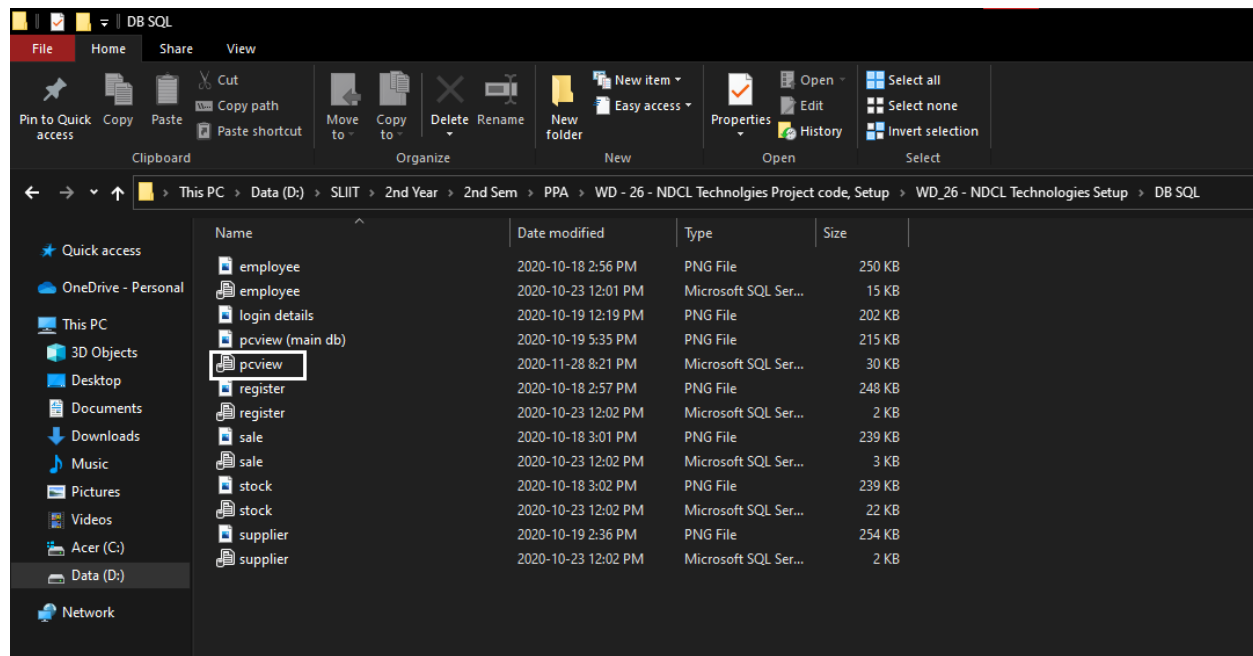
DB SQL

File Home Share View

Pin to Quick access Copy Paste Cut Copy path Paste shortcut
Clipboard

Move to Copy to Delete Rename
Organize

New folder New item Easy access
New

Properties Open Edit History
Open

Select all Select none Invert selection
Select

This PC > Data (D:) > SLIIT > 2nd Year > 2nd Sem > PPA > WD - 26 - NDCL Technolgies Project code, Setup > WD_26 - NDCL Technologies Setup > DB SQL

Quick access
OneDrive - Personal
This PC
3D Objects
Desktop
Documents
Downloads
Music
Pictures
Videos
Acer (C:)
Data (D:)
Network

| Name | Date modified | Type | Size |
|---|---|---|---|
| employee | 2020-10-18 2:56 PM | PNG File | 250 KB |
| employee | 2020-10-23 12:01 PM | Microsoft SQL Ser... | 15 KB |
| login details | 2020-10-19 12:19 PM | PNG File | 202 KB |
| pcview (main db) | 2020-10-19 5:35 PM | PNG File | 215 KB |
| pcview | 2020-11-28 8:21 PM | Microsoft SQL Ser... | 30 KB |
| register | 2020-10-18 2:57 PM | PNG File | 248 KB |
| register | 2020-10-23 12:02 PM | Microsoft SQL Ser... | 2 KB |
| sale | 2020-10-18 3:01 PM | PNG File | 239 KB |
| sale | 2020-10-23 12:02 PM | Microsoft SQL Ser... | 3 KB |
| stock | 2020-10-18 3:02 PM | PNG File | 239 KB |
| stock | 2020-10-23 12:02 PM | Microsoft SQL Ser... | 22 KB |
| supplier | 2020-10-19 2:36 PM | PNG File | 254 KB |
| supplier | 2020-10-23 12:02 PM | Microsoft SQL Ser... | 2 KB |